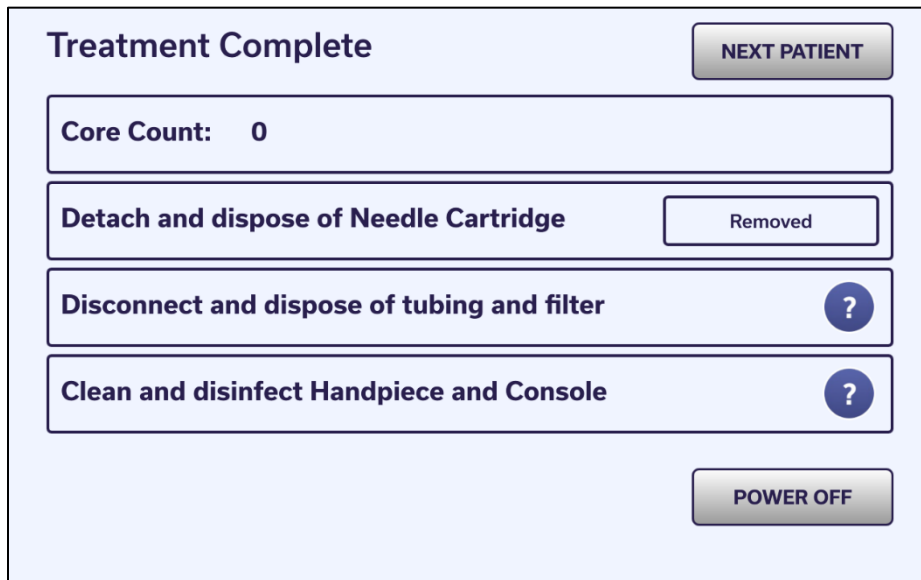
Treatment Complete

NEXT PATIENT

Core Count: 0

Detach and dispose of Needle Cartridge

Removed

Disconnect and dispose of tubing and filter

?

Clean and disinfect Handpiece and Console

?

POWER OFF